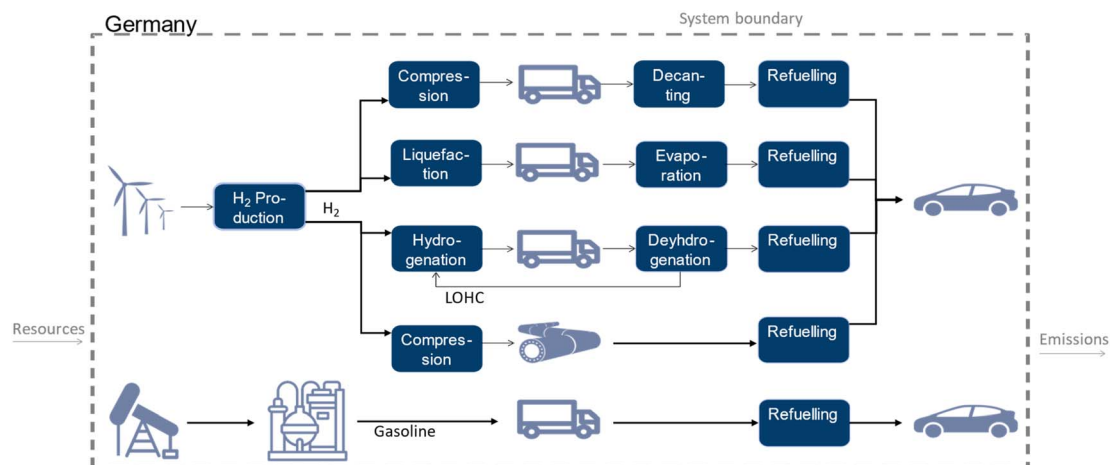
Germany

System boundary

$H_2$ Production

$H_2$

Compression

Decanting

Refuelling

Liquefaction

Evaporation

Refuelling

Hydrogenation

Deyhdrogenation

Refuelling

LOHC

Resources

Compression

Refuelling

Emissions

Gasoline

Refuelling